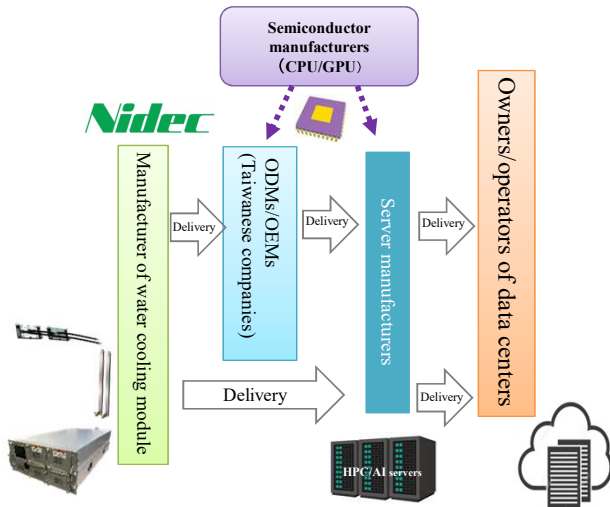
Semiconductor manufacturers （CPU/GPU）

Nidec

Manufacturer of water cooling module

Delivery

ODMs/OEMs (Taiwanese companies)

Delivery

Server manufactures

Delivery

Owners/operators of data centers

Delivery

Delivery

HPC/AI servers